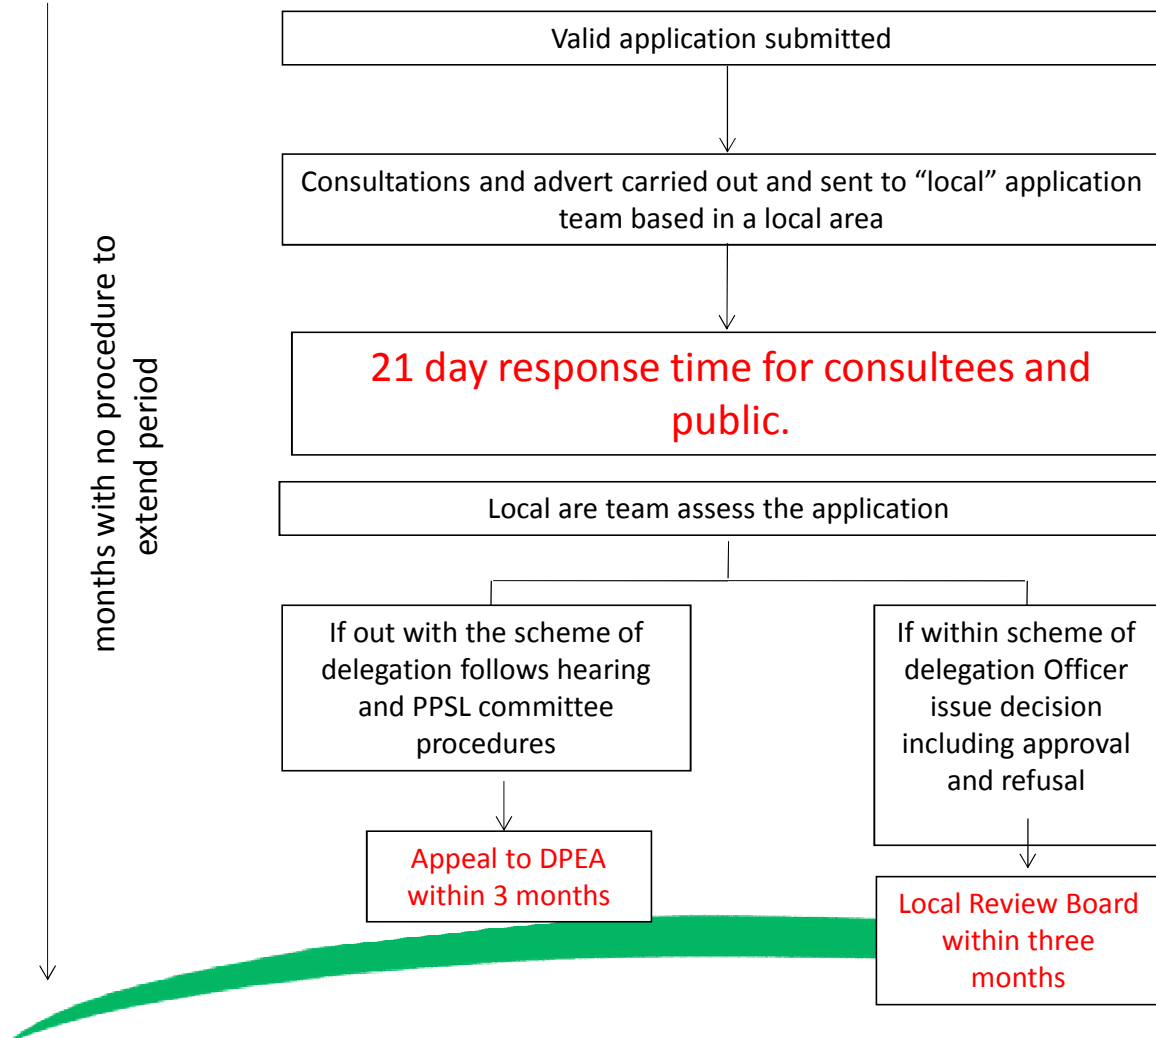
months with no procedure to extend period

Valid application submitted

Consultations and advert carried out and sent to "local" application team based in a local area

21 day response time for consultees and public.

Local are team assess the application

If out with the scheme of delegation follows hearing and PPSL committee procedures

If within scheme of delegation Officer issue decision including approval and refusal

Appeal to DPEA within 3 months

Local Review Board within three months